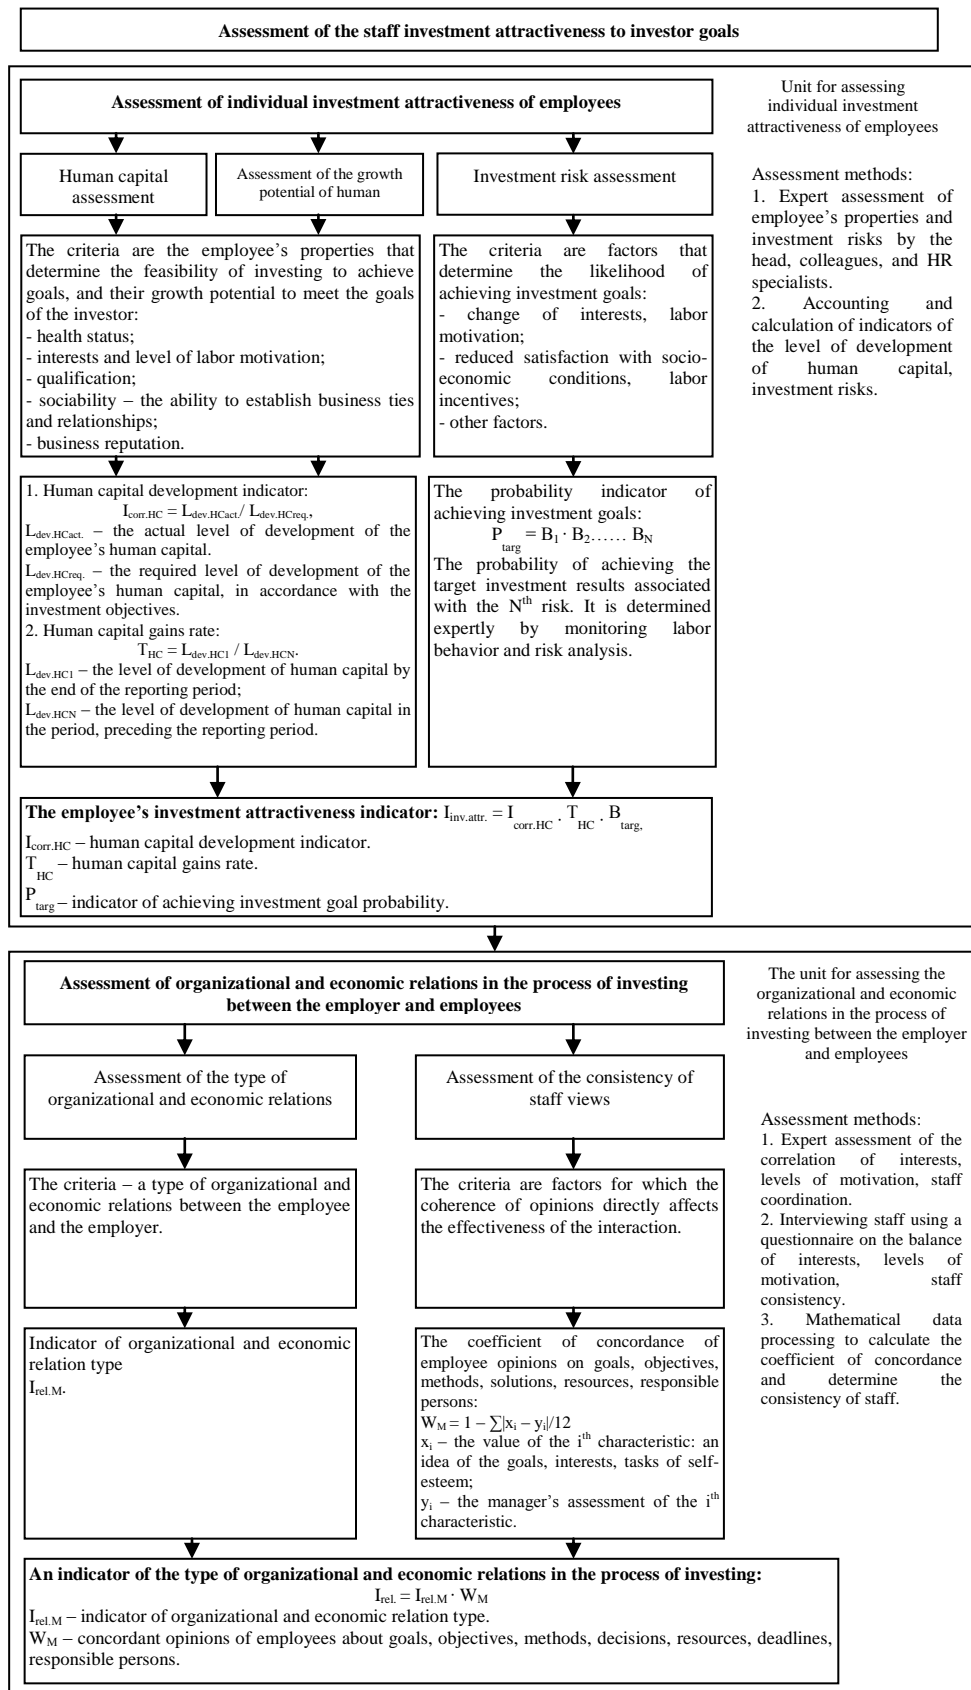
Assessment of the staff investment attractiveness to investor goals

Assessment of individual investment attractiveness of employees

Unit for assessing individual investment attractiveness of employees

Human capital assessment

Assessment of the growth potential of human

Investment risk assessment

Assessment methods:
1. Expert assessment of employee's properties and investment risks by the head, colleagues, and HR specialists.
2. Accounting and calculation of indicators of the level of development of human capital, investment risks.

The criteria are the employee's properties that determine the feasibility of investing to achieve goals, and their growth potential to meet the goals of the investor:
- health status;
- interests and level of labor motivation;
- qualification;
- sociability – the ability to establish business ties and relationships;
- business reputation.

The criteria are factors that determine the likelihood of achieving investment goals:
- change of interests, labor motivation;
- reduced satisfaction with socio-economic conditions, labor incentives;
- other factors.

1. Human capital development indicator:
$I_{corr.HC} = L_{dev.HCact.} / L_{dev.HCreq.}$,
$L_{dev.HCact.}$ – the actual level of development of the employee's human capital.
$L_{dev.HCreq.}$ – the required level of development of the employee's human capital, in accordance with the investment objectives.
2. Human capital gains rate:
$T_{HC} = L_{dev.HC1} / L_{dev.HCN}$.
$L_{dev.HC1}$ – the level of development of human capital by the end of the reporting period;
$L_{dev.HCN}$ – the level of development of human capital in the period, preceding the reporting period.

The probability indicator of achieving investment goals:
$P_{targ} = B_1 \cdot B_2 \ldots\ldots B_N$
The probability of achieving the target investment results associated with the $N^{th}$ risk. It is determined expertly by monitoring labor behavior and risk analysis.

The employee's investment attractiveness indicator: $I_{inv.attr.} = I_{corr.HC} \cdot T_{HC} \cdot B_{targ,}$
$I_{corr.HC}$ – human capital development indicator.
$T_{HC}$ – human capital gains rate.
$P_{targ}$ – indicator of achieving investment goal probability.

Assessment of organizational and economic relations in the process of investing between the employer and employees

The unit for assessing the organizational and economic relations in the process of investing between the employer and employees

Assessment of the type of organizational and economic relations

Assessment of the consistency of staff views

Assessment methods:
1. Expert assessment of the correlation of interests, levels of motivation, staff coordination.
2. Interviewing staff using a questionnaire on the balance of interests, levels of motivation, staff consistency.
3. Mathematical data processing to calculate the coefficient of concordance and determine the consistency of staff.

The criteria – a type of organizational and economic relations between the employee and the employer.

The criteria are factors for which the coherence of opinions directly affects the effectiveness of the interaction.

Indicator of organizational and economic relation type
$I_{rel.M}$.

The coefficient of concordance of employee opinions on goals, objectives, methods, solutions, resources, responsible persons:
$W_M = 1 - \sum|x_i - y_i|/12$
$x_i$ – the value of the $i^{th}$ characteristic: an idea of the goals, interests, tasks of self-esteem;
$y_i$ – the manager's assessment of the $i^{th}$ characteristic.

An indicator of the type of organizational and economic relations in the process of investing:
$I_{rel.} = I_{rel.M} \cdot W_M$
$I_{rel.M}$ – indicator of organizational and economic relation type.
$W_M$ – concordant opinions of employees about goals, objectives, methods, decisions, resources, deadlines, responsible persons.